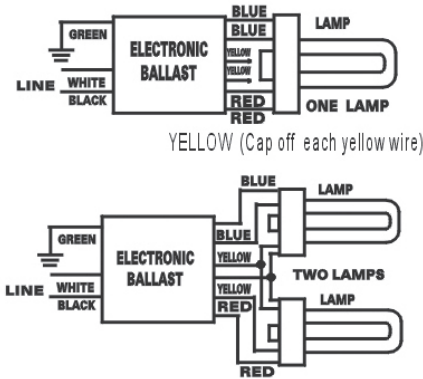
GREEN
ELECTRONIC BALLAST
BLUE
BLUE
YELLOW
YELLOW
RED
RED
LAMP
LINE
WHITE
BLACK
ONE LAMP

YELLOW (Cap off each yellow wire)

BLUE
LAMP
GREEN
ELECTRONIC BALLAST
BLUE
YELLOW
YELLOW
RED
TWO LAMPS
LINE
WHITE
BLACK
LAMP
RED